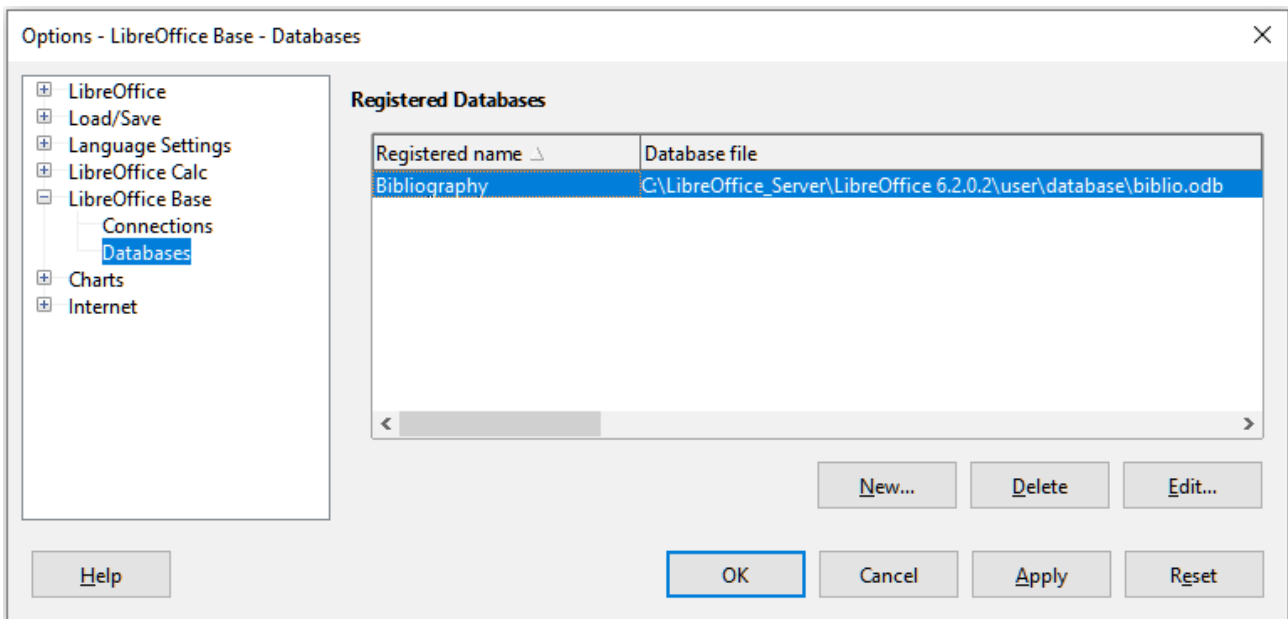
Options - LibreOffice Base - Databases

LibreOffice
Load/Save
Language Settings
LibreOffice Calc
LibreOffice Base
Connections
Databases
Charts
Internet

Registered Databases

| Registered name | Database file |
|---|---|
| Bibliography | C:\LibreOffice_Server\LibreOffice 6.2.0.2\user\database\biblio.odb |

New...
Delete
Edit...

Help
OK
Cancel
Apply
Reset